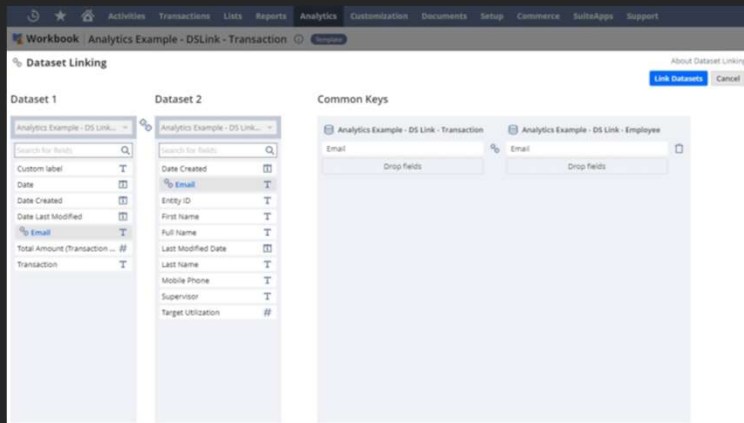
Activities Transactions Lists Reports Analytics Customization Documents Setup Commerce SuiteApps Support

Workbook | Analytics Example - DSLink - Transaction Template

Dataset Linking

About Dataset Linking

Link Datasets Cancel

Dataset 1

Analytics Example - DS Link...

Search for fields

Custom label T
Date
Date Created
Date Last Modified
Email T
Total Amount (Transaction ... #
Transaction T

Dataset 2

Analytics Example - DS Link...

Search for fields

Date Created
Email T
Entity ID T
First Name T
Full Name T
Last Modified Date
Last Name T
Mobile Phone T
Supervisor T
Target Utilization #

Common Keys

Analytics Example - DS Link - Transaction

Email

Drop fields

Analytics Example - DS Link - Employee

Email

Drop fields